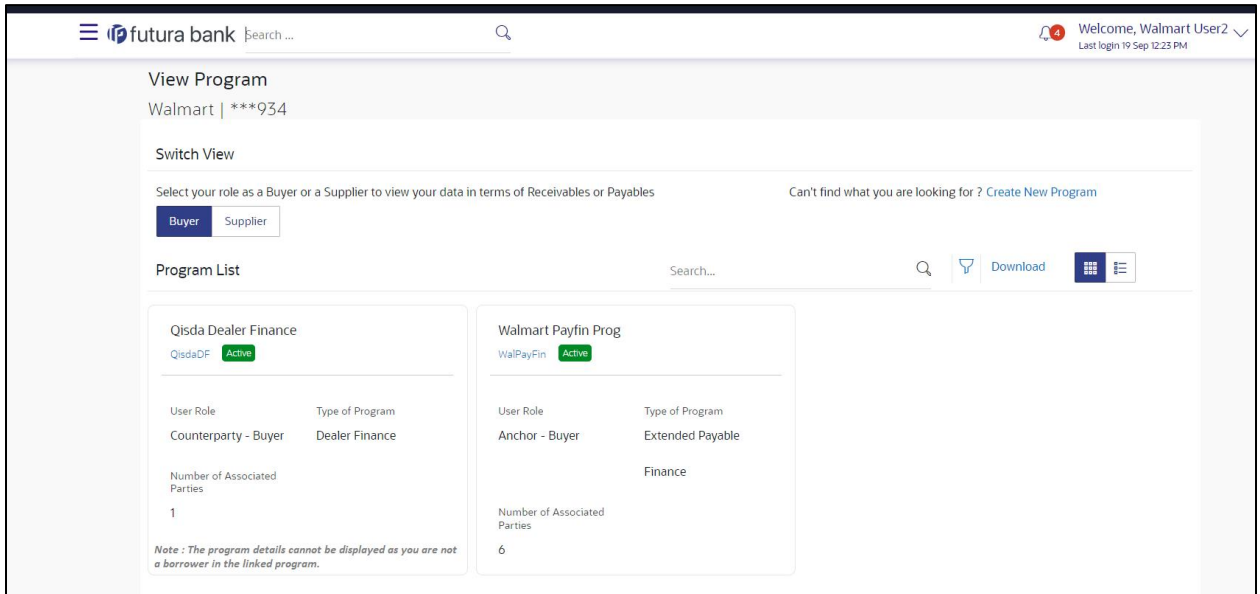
futura bank Search ...

4 Welcome, Walmart User2
Last login 19 Sep 12:23 PM

View Program
Walmart | ***934

Switch View

Select your role as a Buyer or a Supplier to view your data in terms of Receivables or Payables

Can't find what you are looking for ? Create New Program

Buyer Supplier

Program List

Search...

Download

Qisda Dealer Finance
QisdaDF Active

User Role
Counterparty - Buyer

Type of Program
Dealer Finance

Number of Associated Parties
1

Note : The program details cannot be displayed as you are not a borrower in the linked program.

Walmart Payfin Prog
WalPayFin Active

User Role
Anchor - Buyer

Type of Program
Extended Payable Finance

Number of Associated Parties
6